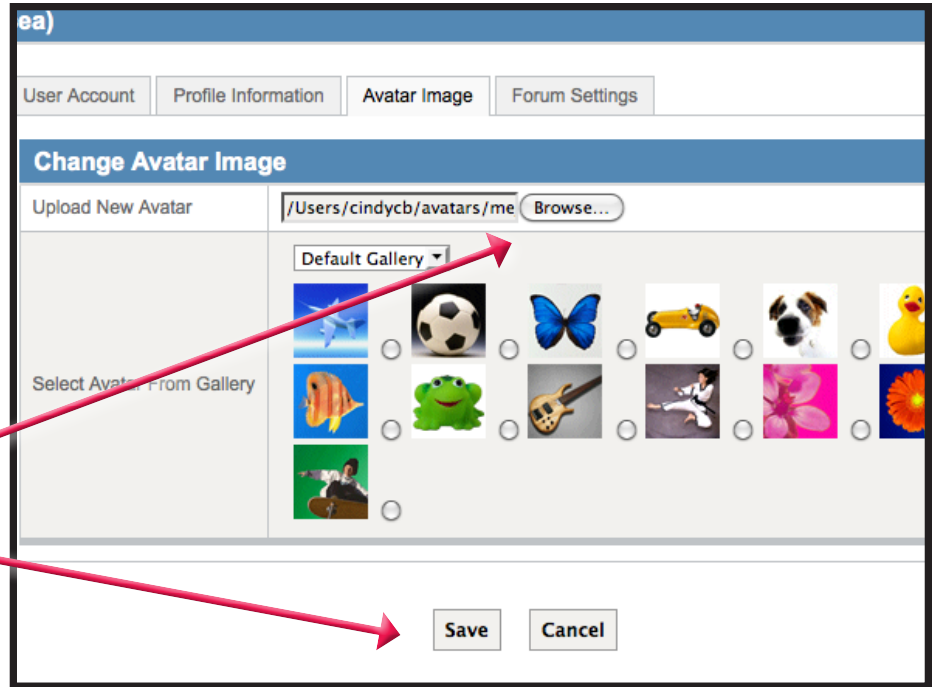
ea)

User Account | Profile Information | Avatar Image | Forum Settings

Change Avatar Image

Upload New Avatar /Users/cindycb/avatars/me Browse...

Select Avatar From Gallery

Default Gallery

Save Cancel